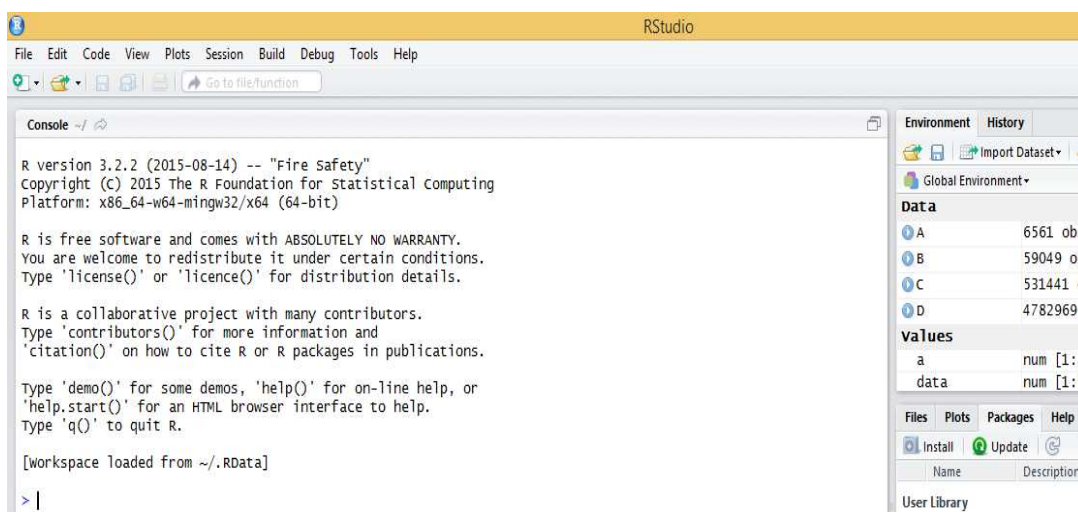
RStudio

File Edit Code View Plots Session Build Debug Tools Help

Go to file/function

Console ~/

R version 3.2.2 (2015-08-14) -- "Fire Safety"
Copyright (C) 2015 The R Foundation for Statistical Computing
Platform: x86_64-w64-mingw32/x64 (64-bit)

R is free software and comes with ABSOLUTELY NO WARRANTY.
You are welcome to redistribute it under certain conditions.
Type 'license()' or 'licence()' for distribution details.

R is a collaborative project with many contributors.
Type 'contributors()' for more information and
'citation()' on how to cite R or R packages in publications.

Type 'demo()' for some demos, 'help()' for on-line help, or
'help.start()' for an HTML browser interface to help.
Type 'q()' to quit R.

[Workspace loaded from ~/.RData]

>

Environment History

Import Dataset

Global Environment

Data

A 6561 ob

B 59049 o

C 531441

D 4782969

Values

a num [1:

data num [1:

Files Plots Packages Help

Install Update

Name Description

User Library